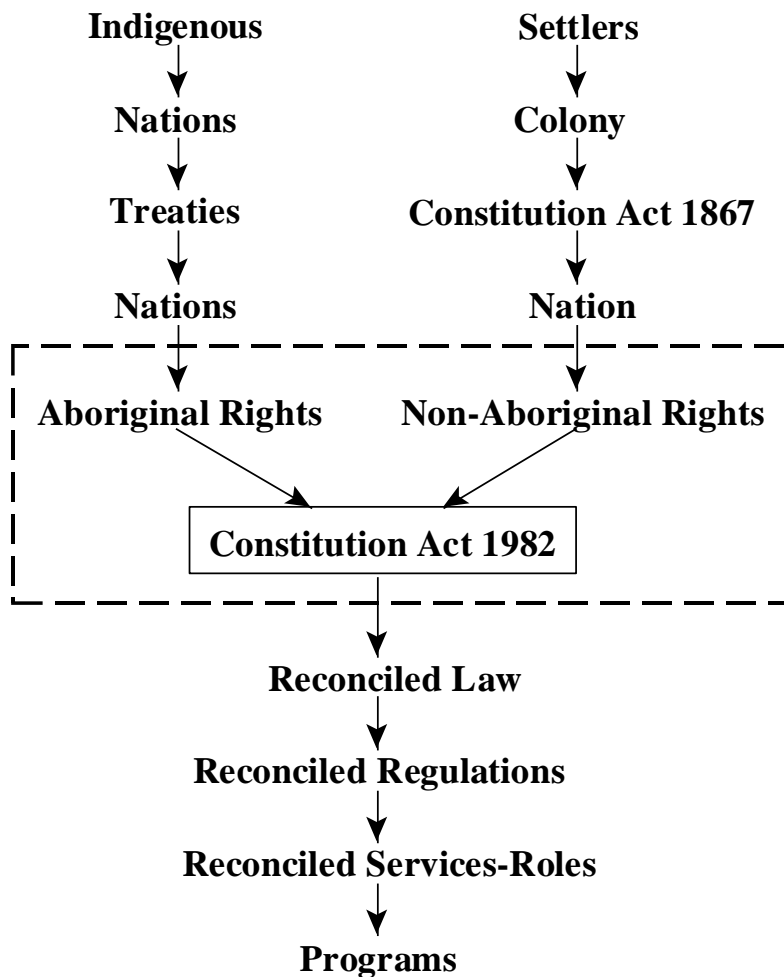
Indigenous

Nations

Treaties

Nations

Settlers

Colony

Constitution Act 1867

Nation

Aboriginal Rights

Non-Aboriginal Rights

Constitution Act 1982

Reconciled Law

Reconciled Regulations

Reconciled Services-Roles

Programs